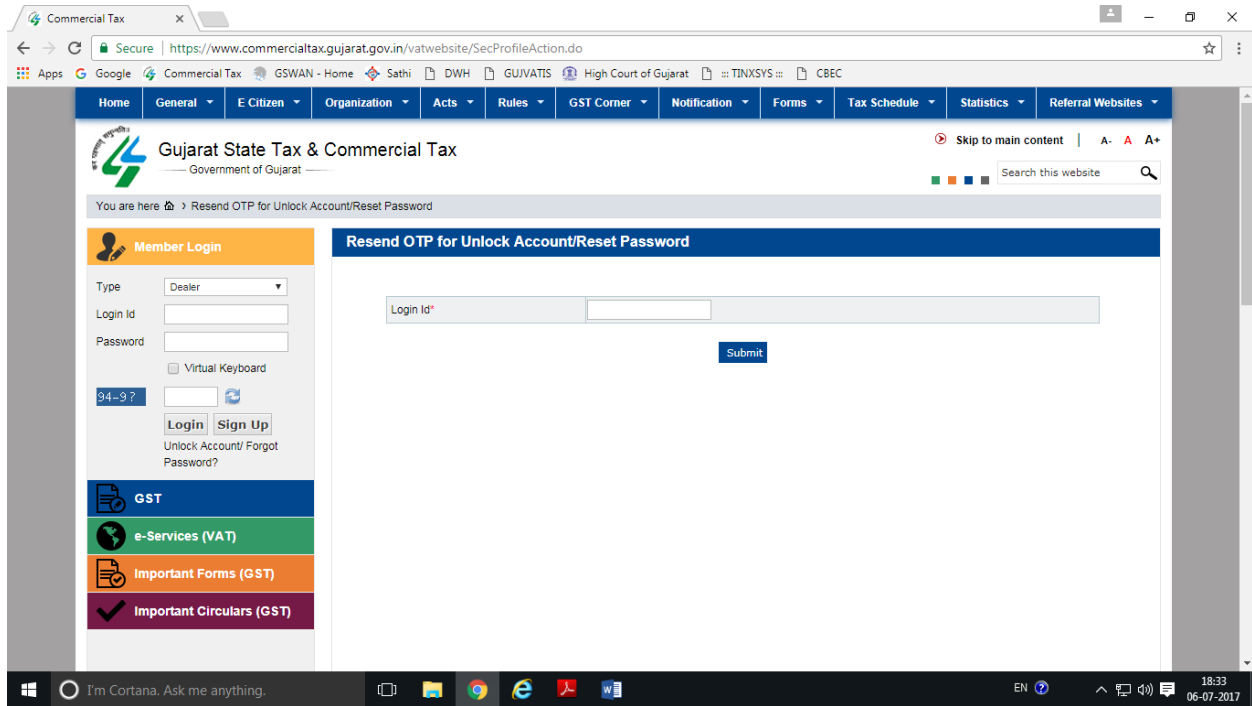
Commercial Tax ×

Secure | https://www.commercialtax.gujarat.gov.in/vatwebsite/SecProfileAction.do

Apps Google Commercial Tax GSWAN - Home Sathi DWH GUJVATIS High Court of Gujarat ::: TINXSYS ::: CBEC

Home General E Citizen Organization Acts Rules GST Corner Notification Forms Tax Schedule Statistics Referral Websites

Gujarat State Tax & Commercial Tax
Government of Gujarat

Skip to main content | A- A A+

Search this website

You are here › Resend OTP for Unlock Account/Reset Password

Member Login

Type Dealer
Login Id
Password
Virtual Keyboard
94-97
Login Sign Up
Unlock Account/ Forgot Password?

GST
e-Services (VAT)
Important Forms (GST)
Important Circulars (GST)

Resend OTP for Unlock Account/Reset Password

Login Id*

Submit

I'm Cortana. Ask me anything.

EN 18:33 06-07-2017